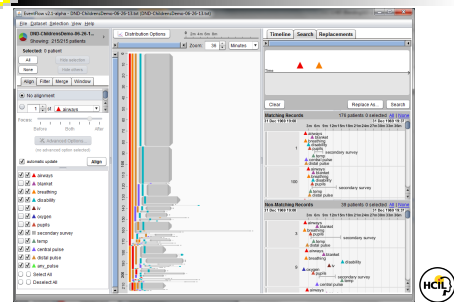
EventFlow v2.0 alpha - DND-ChildrenDemo-06-26-13.txt [DND-ChildrenDemo-06-26-13.txt]

File Dataset Selection View Help

DND-ChildrenDemo-06.26.1...
Showing: 215/215 patients

Selected: 0 patient

All
None

Align Filter Merge Window

No alignment

0 of always

Before Both After

Advanced Options

automatic update Align

always
blanket
breathing
disability
iv
oxygen
pupils
secondary survey
temp
central pulse
distal pulse
sim_pulse
Select All
Deselect All

Distribution Options

Zoom: 30 Minutes

Timeline Search Replacements

Clear Replace As... Search

Matching Records 176 patients 0 selected All | None

Non Matching Records 39 patients 0 selected All | None

always
blanket
breathing
disability
temp
central pulse
distal pulse
secondary survey
oxygen
pupils
iv

HCIL